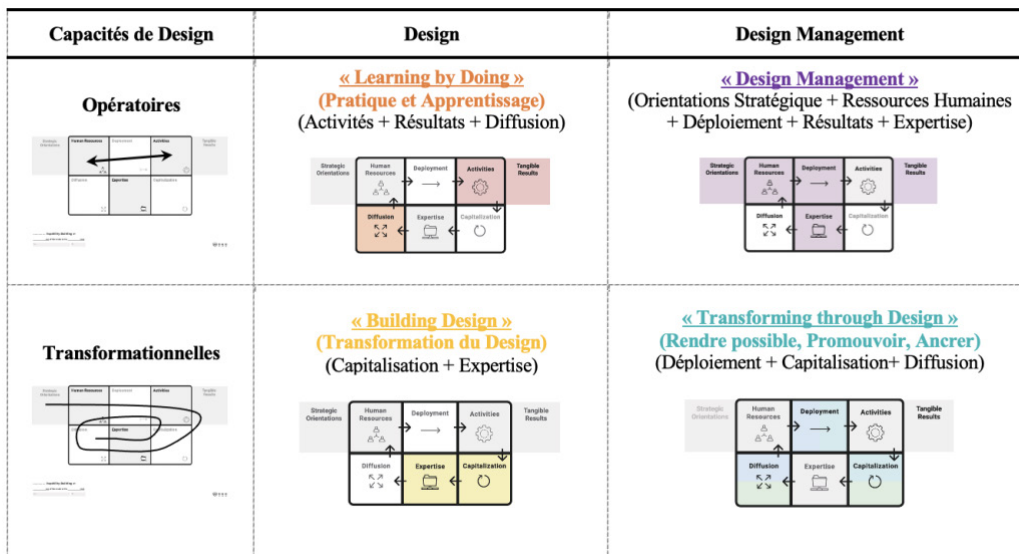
| Capacités de Design | Design | Design Management |
|---|---|---|
| **Opératoires** Strategic Orientations, Human Resources, Deployment, Activities, Tangible Results, Diffusion, Expertise, Capitalization | « Learning by Doing » (Pratique et Apprentissage) (Activités + Résultats + Diffusion) Strategic Orientations, Human Resources, Deployment, Activities, Tangible Results, Diffusion, Expertise, Capitalization | « Design Management » (Orientations Stratégique + Ressources Humaines + Déploiement + Résultats + Expertise) Strategic Orientations, Human Resources, Deployment, Activities, Tangible Results, Diffusion, Expertise, Capitalization |
| **Transformationnelles** Strategic Orientations, Human Resources, Deployment, Activities, Tangible Results, Diffusion, Expertise, Capitalization | « Building Design » (Transformation du Design) (Capitalisation + Expertise) Strategic Orientations, Human Resources, Deployment, Activities, Tangible Results, Diffusion, Expertise, Capitalization | « Transforming through Design » (Rendre possible, Promouvoir, Ancrer) (Déploiement + Capitalisation+ Diffusion) Strategic Orientations, Human Resources, Deployment, Activities, Tangible Results, Diffusion, Expertise, Capitalization |